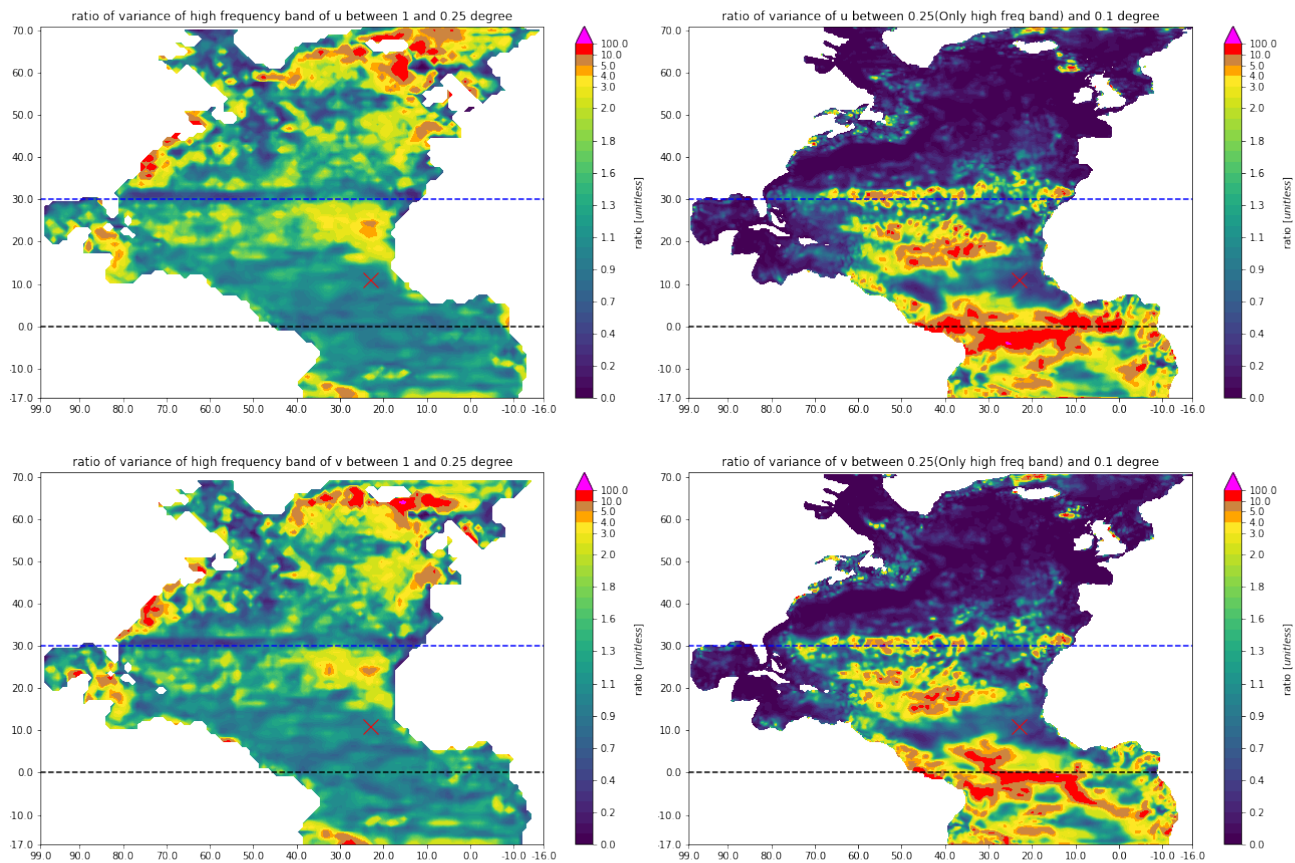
ratio of variance of high frequency band of u between 1 and 0.25 degree

70.0
60.0
50.0
40.0
30.0
20.0
10.0
0.0
-10.0
-17.0
99.0 90.0 80.0 70.0 60.0 50.0 40.0 30.0 20.0 10.0 0.0 -10.0 -16.0

100.0 10.0 5.0 4.0 3.0 2.0 1.8 1.6 1.3 1.1 0.9 0.7 0.4 0.2 0.0
ratio [$unitless$]

ratio of variance of u between 0.25(Only high freq band) and 0.1 degree

70.0
60.0
50.0
40.0
30.0
20.0
10.0
0.0
-10.0
-17.0
99.0 90.0 80.0 70.0 60.0 50.0 40.0 30.0 20.0 10.0 0.0 -10.0 -16.0

100.0 10.0 5.0 4.0 3.0 2.0 1.8 1.6 1.3 1.1 0.9 0.7 0.4 0.2 0.0
ratio [$unitless$]

ratio of variance of high frequency band of v between 1 and 0.25 degree

70.0
60.0
50.0
40.0
30.0
20.0
10.0
0.0
-10.0
-17.0
99.0 90.0 80.0 70.0 60.0 50.0 40.0 30.0 20.0 10.0 0.0 -10.0 -16.0

100.0 10.0 5.0 4.0 3.0 2.0 1.8 1.6 1.3 1.1 0.9 0.7 0.4 0.2 0.0
ratio [$unitless$]

ratio of variance of v between 0.25(Only high freq band) and 0.1 degree

70.0
60.0
50.0
40.0
30.0
20.0
10.0
0.0
-10.0
-17.0
99.0 90.0 80.0 70.0 60.0 50.0 40.0 30.0 20.0 10.0 0.0 -10.0 -16.0

100.0 10.0 5.0 4.0 3.0 2.0 1.8 1.6 1.3 1.1 0.9 0.7 0.4 0.2 0.0
ratio [$unitless$]